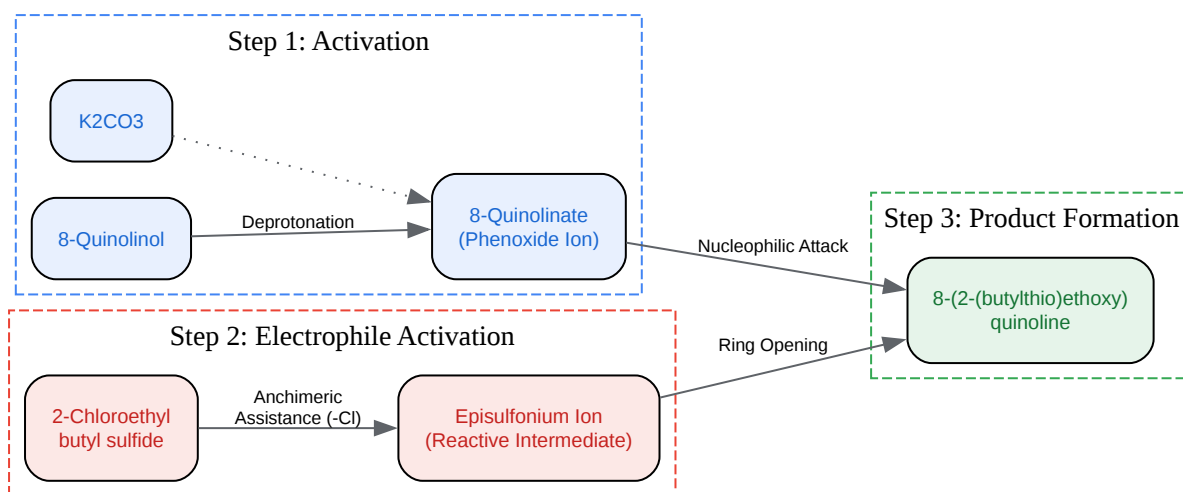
Step 1: Activation

K2CO3

8-Quinolinol

Deprotonation

8-Quinolinate
(Phenoxide Ion)

Nucleophilic Attack

Step 3: Product Formation

8-(2-(butylthio)ethoxy)
quinoline

Step 2: Electrophile Activation

Ring Opening

2-Chloroethyl
butyl sulfide

Anchimeric
Assistance (-Cl)

Episulfonium Ion
(Reactive Intermediate)